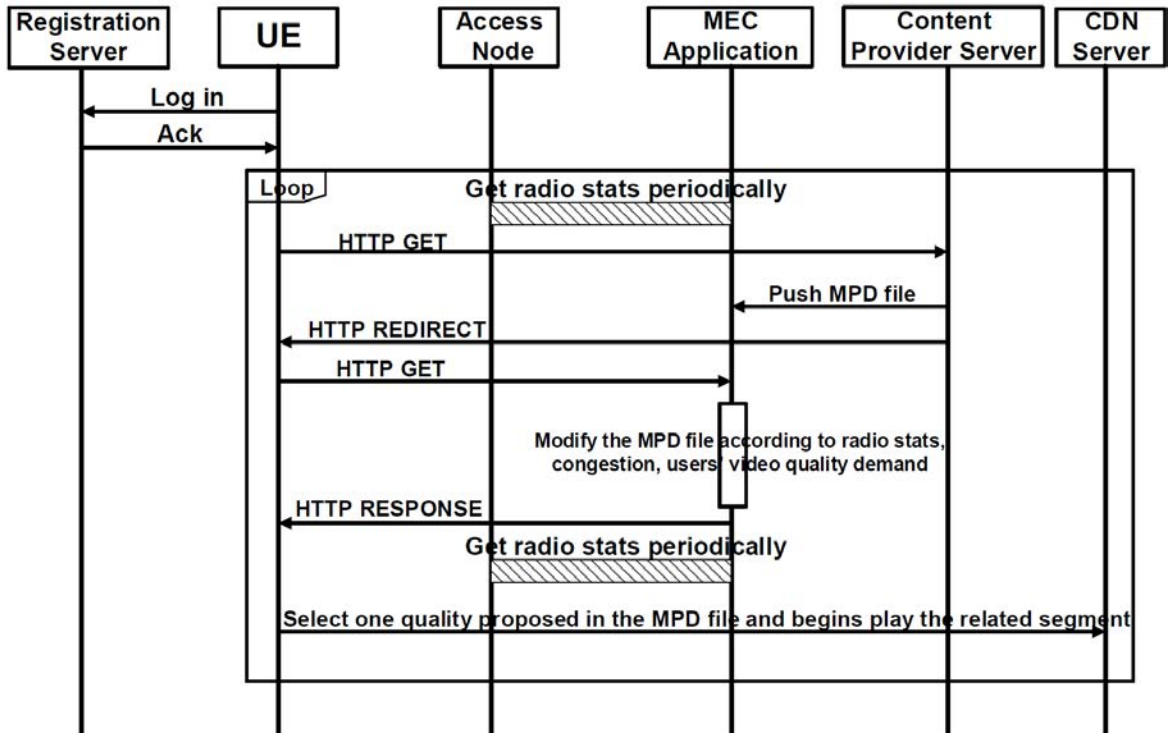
Registration Server

UE

Access Node

MEC Application

Content Provider Server

CDN Server

Log in

Ack

Loop

Get radio stats periodically

HTTP GET

Push MPD file

HTTP REDIRECT

HTTP GET

Modify the MPD file according to radio stats, congestion, users' video quality demand

HTTP RESPONSE

Get radio stats periodically

Select one quality proposed in the MPD file and begins play the related segment